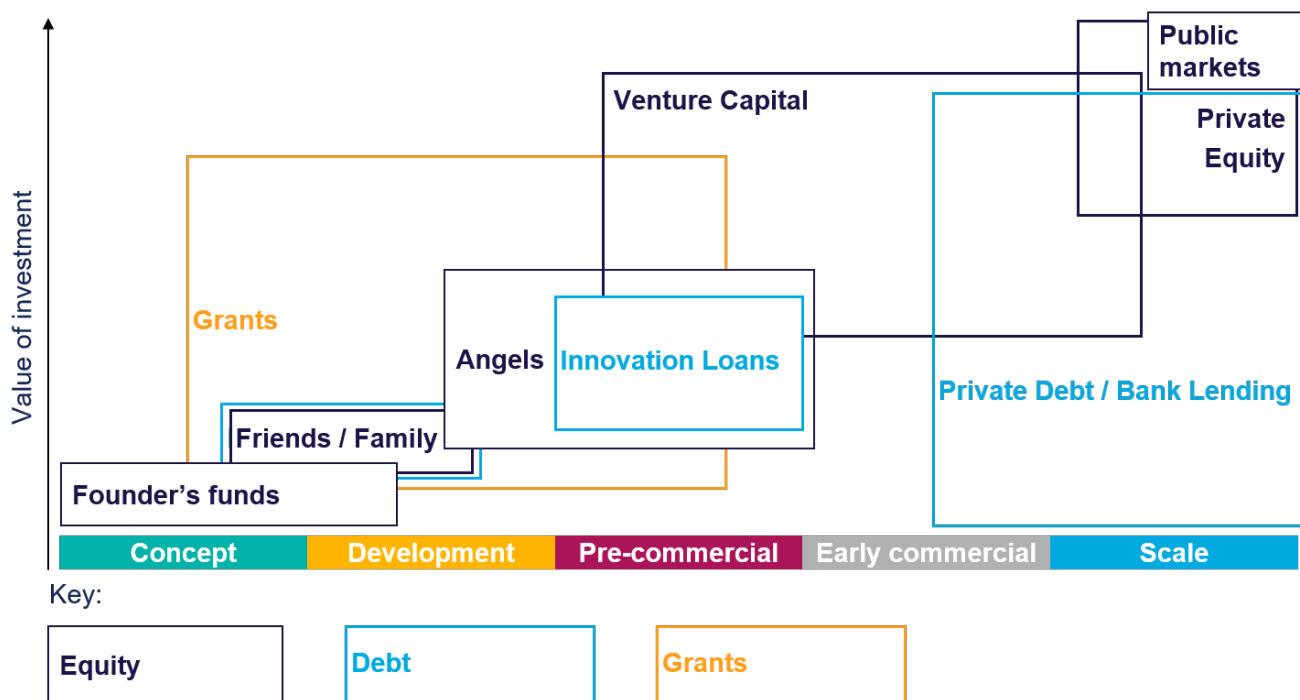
Value of investment

Public markets

Venture Capital

Private Equity

Grants

Angels

Innovation Loans

Private Debt / Bank Lending

Friends / Family

Founder's funds

Concept
Development
Pre-commercial
Early commercial
Scale

Key:

Equity
Debt
Grants